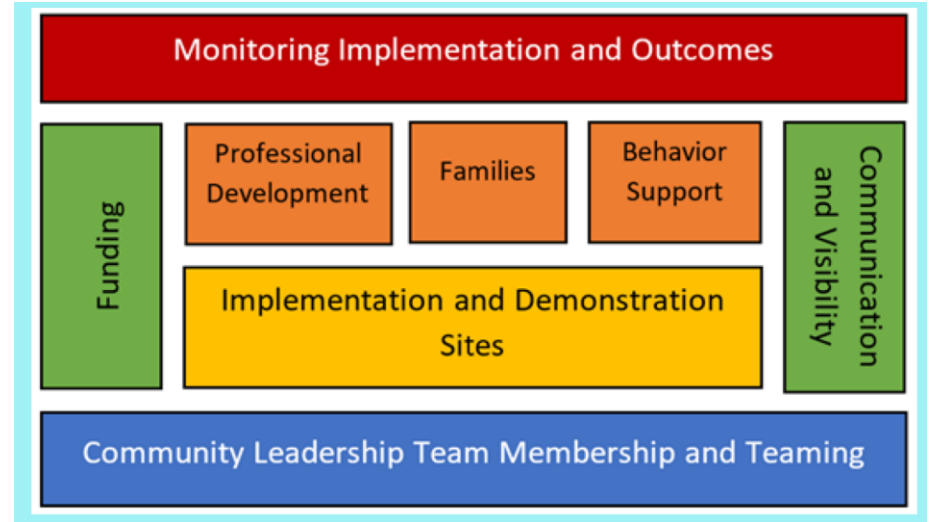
Monitoring Implementation and Outcomes

Funding

Professional Development

Families

Behavior Support

Communication and Visibility

Implementation and Demonstration Sites

Community Leadership Team Membership and Teaming